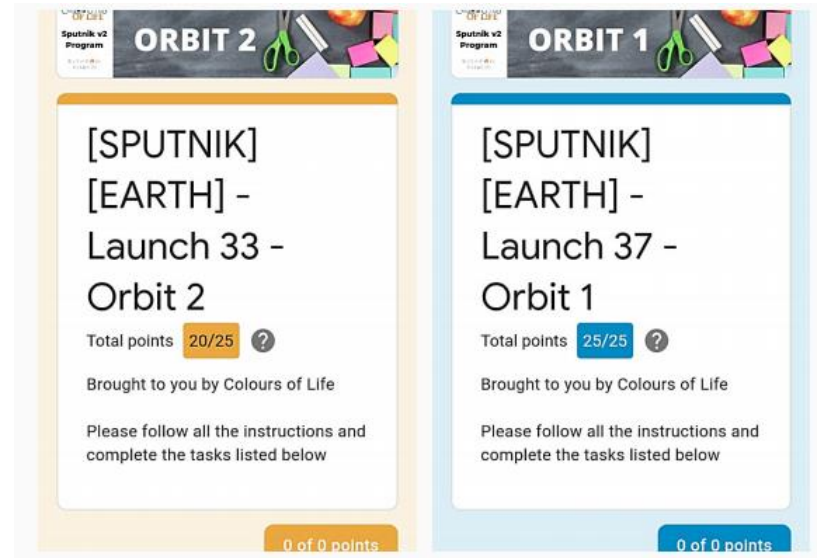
OF LIFE
Sputnik v2 Program

ORBIT 2

[SPUTNIK] [EARTH] - Launch 33 - Orbit 2

Total points 20/25 ?

Brought to you by Colours of Life

Please follow all the instructions and complete the tasks listed below

0 of 0 points

OF LIFE
Sputnik v2 Program

ORBIT 1

[SPUTNIK] [EARTH] - Launch 37 - Orbit 1

Total points 25/25 ?

Brought to you by Colours of Life

Please follow all the instructions and complete the tasks listed below

0 of 0 points